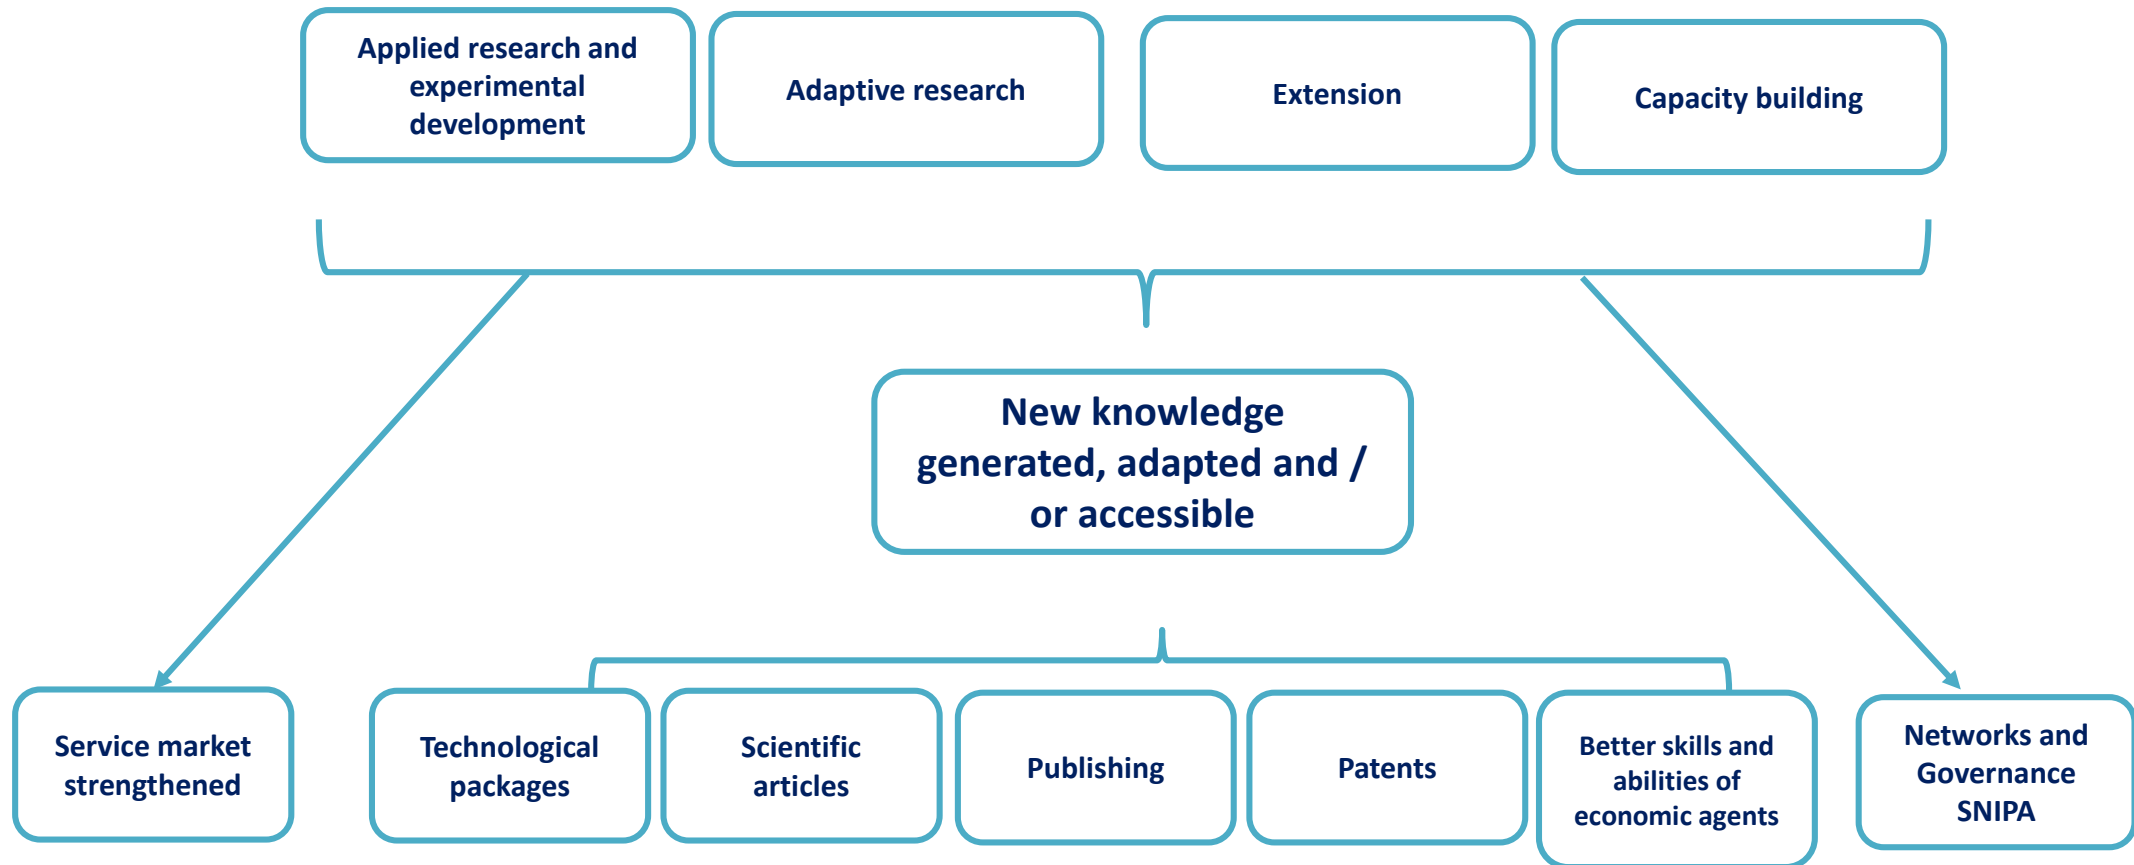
Applied research and experimental development

Adaptive research

Extension

Capacity building

New knowledge generated, adapted and / or accessible

Service market strengthened

Technological packages

Scientific articles

Publishing

Patents

Better skills and abilities of economic agents

Networks and Governance SNIPA